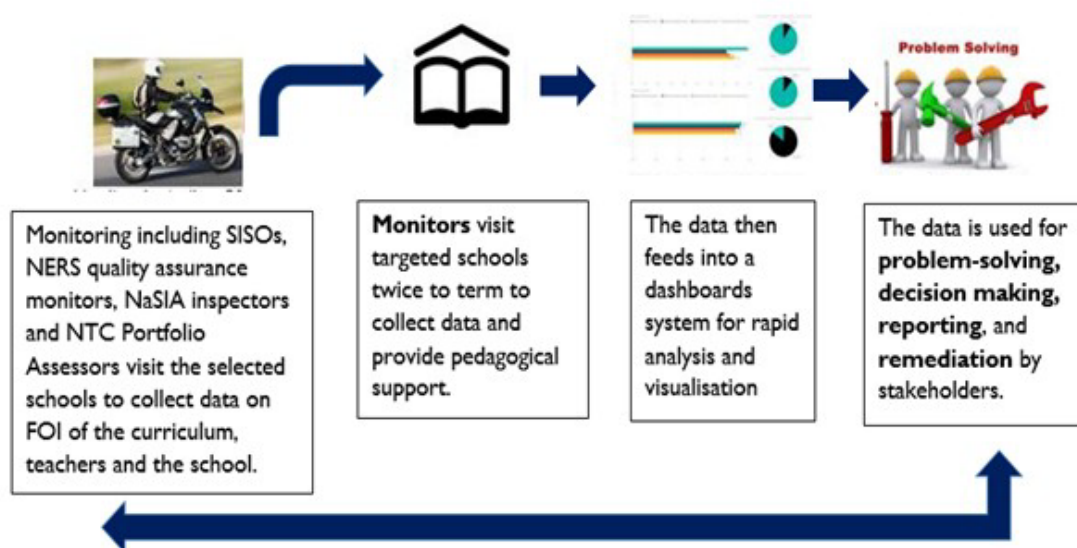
Problem Solving

Monitoring including SISOs, NERS quality assurance monitors, NaSIA inspectors and NTC Portfolio Assessors visit the selected schools to collect data on FOI of the curriculum, teachers and the school.

**Monitors** visit targeted schools twice to term to collect data and provide pedagogical support.

The data then feeds into a dashboards system for rapid analysis and visualisation

The data is used for **problem-solving, decision making, reporting**, and **remediation** by stakeholders.